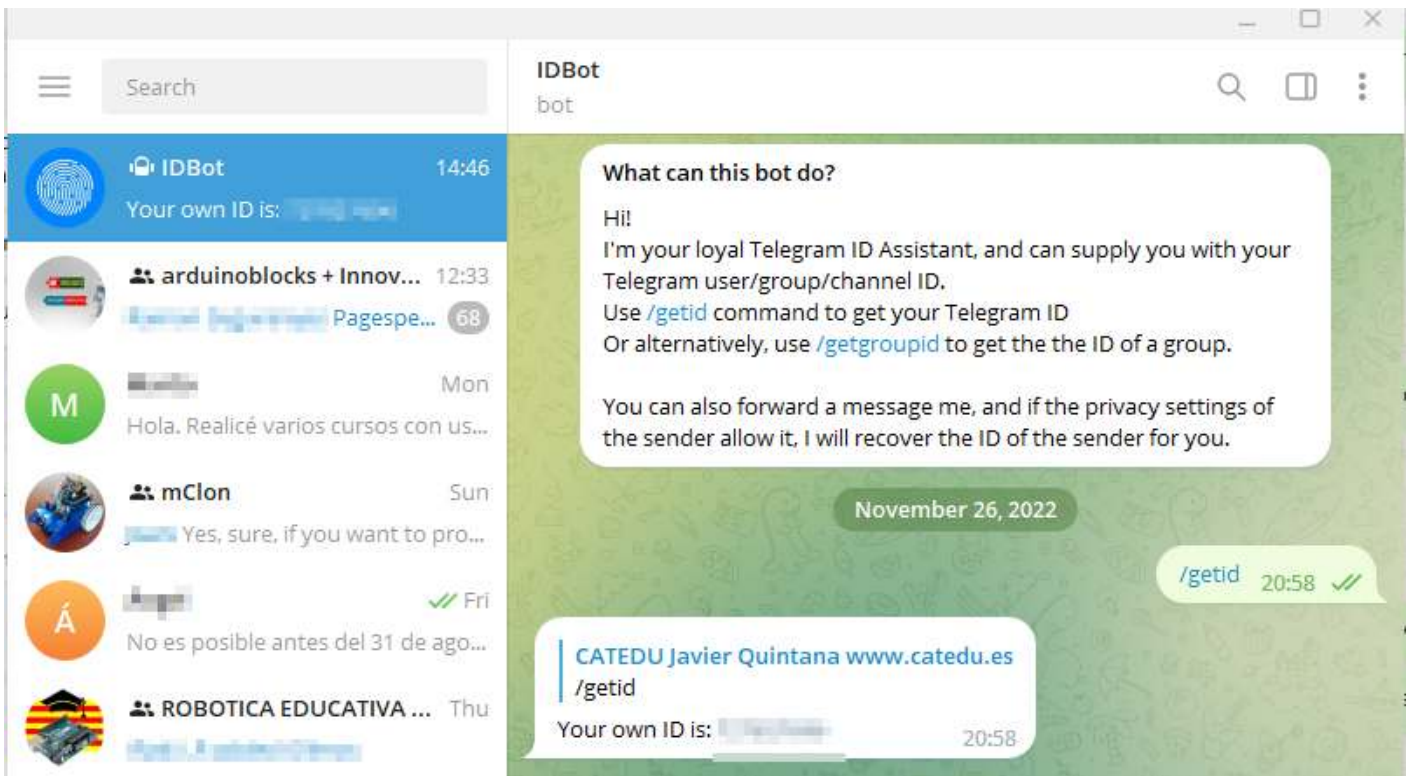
Search

IDBot 14:46
Your own ID is: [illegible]

arduinoblocks + Innov... 12:33
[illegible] Pagespe... 68

M
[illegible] Mon
Hola. Realicé varios cursos con us...

mClon Sun
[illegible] Yes, sure, if you want to pro...

Á
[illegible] Fri
No es posible antes del 31 de ago...

ROBOTICA EDUCATIVA ... Thu
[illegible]

IDBot
bot

What can this bot do?

Hi!
I'm your loyal Telegram ID Assistant, and can supply you with your Telegram user/group/channel ID.
Use /getid command to get your Telegram ID
Or alternatively, use /getgroupid to get the the ID of a group.

You can also forward a message me, and if the privacy settings of the sender allow it, I will recover the ID of the sender for you.

November 26, 2022

/getid 20:58

CATEDU Javier Quintana www.catedu.es
/getid
Your own ID is: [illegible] 20:58